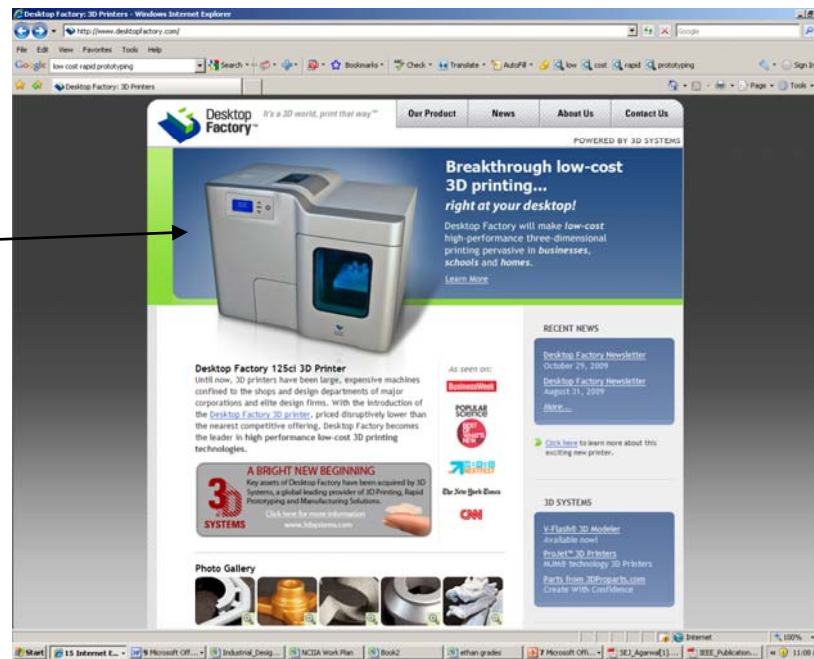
Desktop Factory: 3D Printers - Windows Internet Explorer

http://www.desktopfactory.com/

Google

File Edit View Favorites Tools Help

Google low cost rapid prototyping Search Bookmarks Check Translate AutoFill low cost rapid prototyping Sign In

Desktop Factory: 3D Printers

Page Tools

Desktop Factory™ It's a 3D world, print that way™

Our Product News About Us Contact Us

POWERED BY 3D SYSTEMS

Breakthrough low-cost 3D printing...

right at your desktop!

Desktop Factory will make low-cost high-performance three-dimensional printing pervasive in businesses, schools and homes.

Learn More

Desktop Factory 125ci 3D Printer

Until now, 3D printers have been large, expensive machines confined to the shops and design departments of major corporations and elite design firms. With the introduction of the Desktop Factory 3D printer, priced disruptively lower than the nearest competitive offering, Desktop Factory becomes the leader in high performance low-cost 3D printing technologies.

As seen on:

BusinessWeek

POPULAR SCIENCE

BEST OF WHAT'S NEW

The New York Times

CNN

A BRIGHT NEW BEGINNING

Key assets of Desktop Factory have been acquired by 3D Systems, a global leading provider of 3D Printing, Rapid Prototyping and Manufacturing Solutions.

Click here for more information www.3dsystems.com

3D SYSTEMS

RECENT NEWS

Desktop Factory Newsletter
October 29, 2009

Desktop Factory Newsletter
August 31, 2009

More...

Click here to learn more about this exciting new printer.

3D SYSTEMS

V-Flash® 3D Modeler
Available now!

ProJet™ 3D Printers
MJM® technology 3D Printers

Parts from 3DProparts.com
Create With Confidence

Photo Gallery

Internet 100%

Start 15 Internet E... 9 Microsoft Off... Industrial_Desig... NCIIA Work Plan Book2 ethan grades 7 Microsoft Offi... SEJ_Agarwal[1]... IEEE_Publication... 11:00